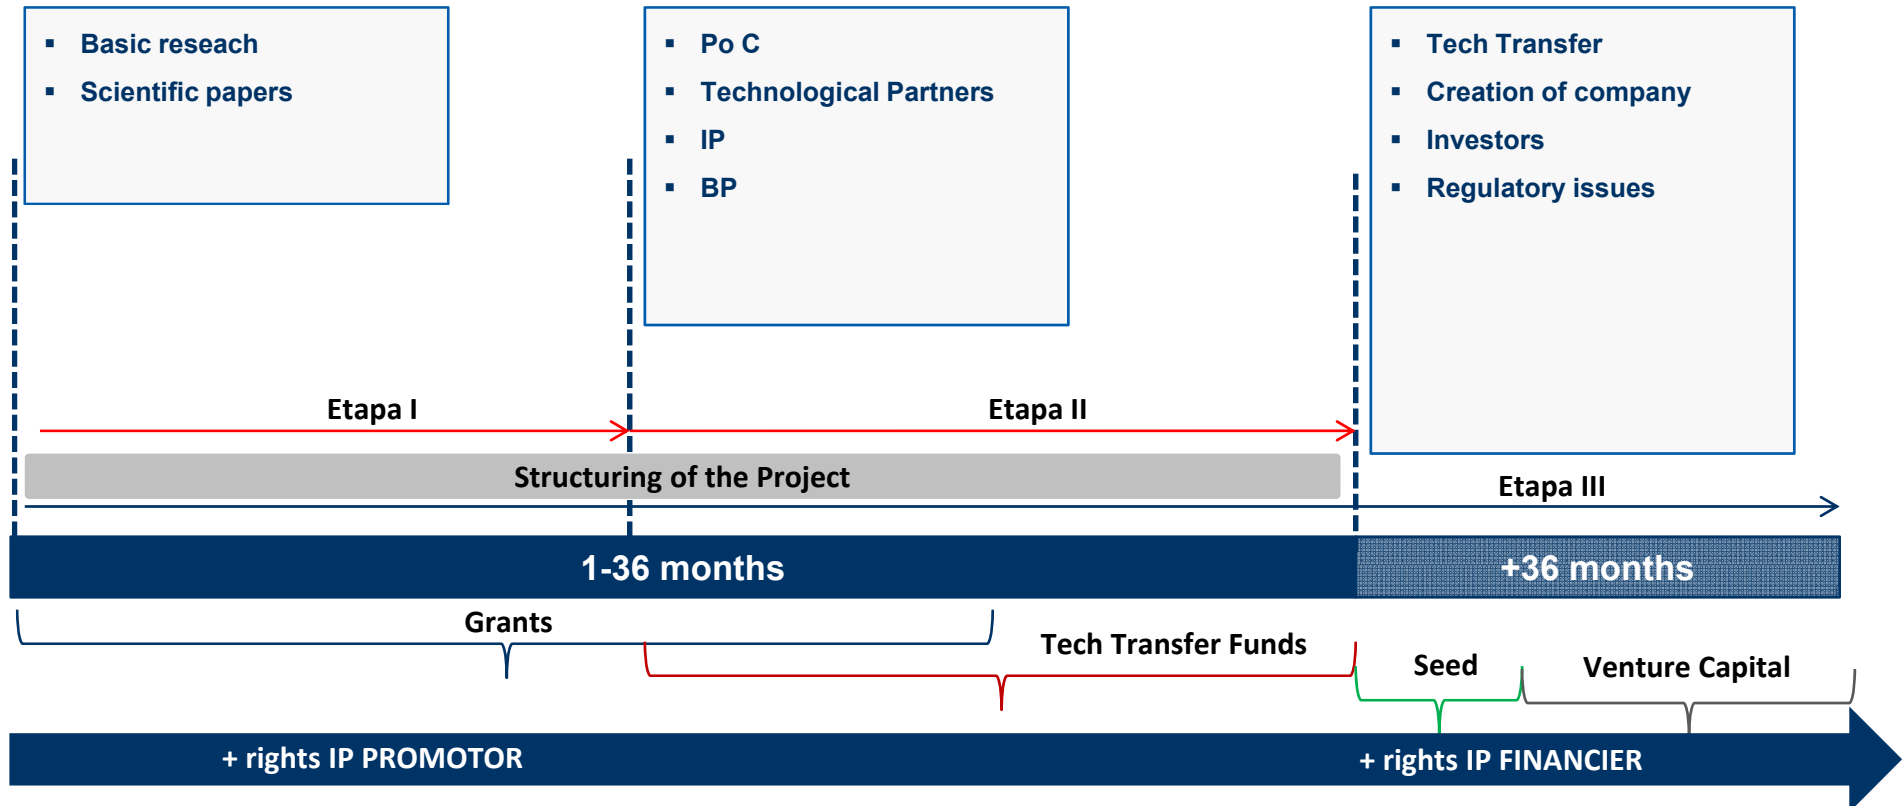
- Basic reseach
- Scientific papers

- Po C
- Technological Partners
- IP
- BP

- Tech Transfer
- Creation of company
- Investors
- Regulatory issues

Etapa I

Etapa II

Structuring of the Project

Etapa III

1-36 months

+36 months

Grants

Tech Transfer Funds

Seed

Venture Capital

+ rights IP PROMOTOR

+ rights IP FINANCIER